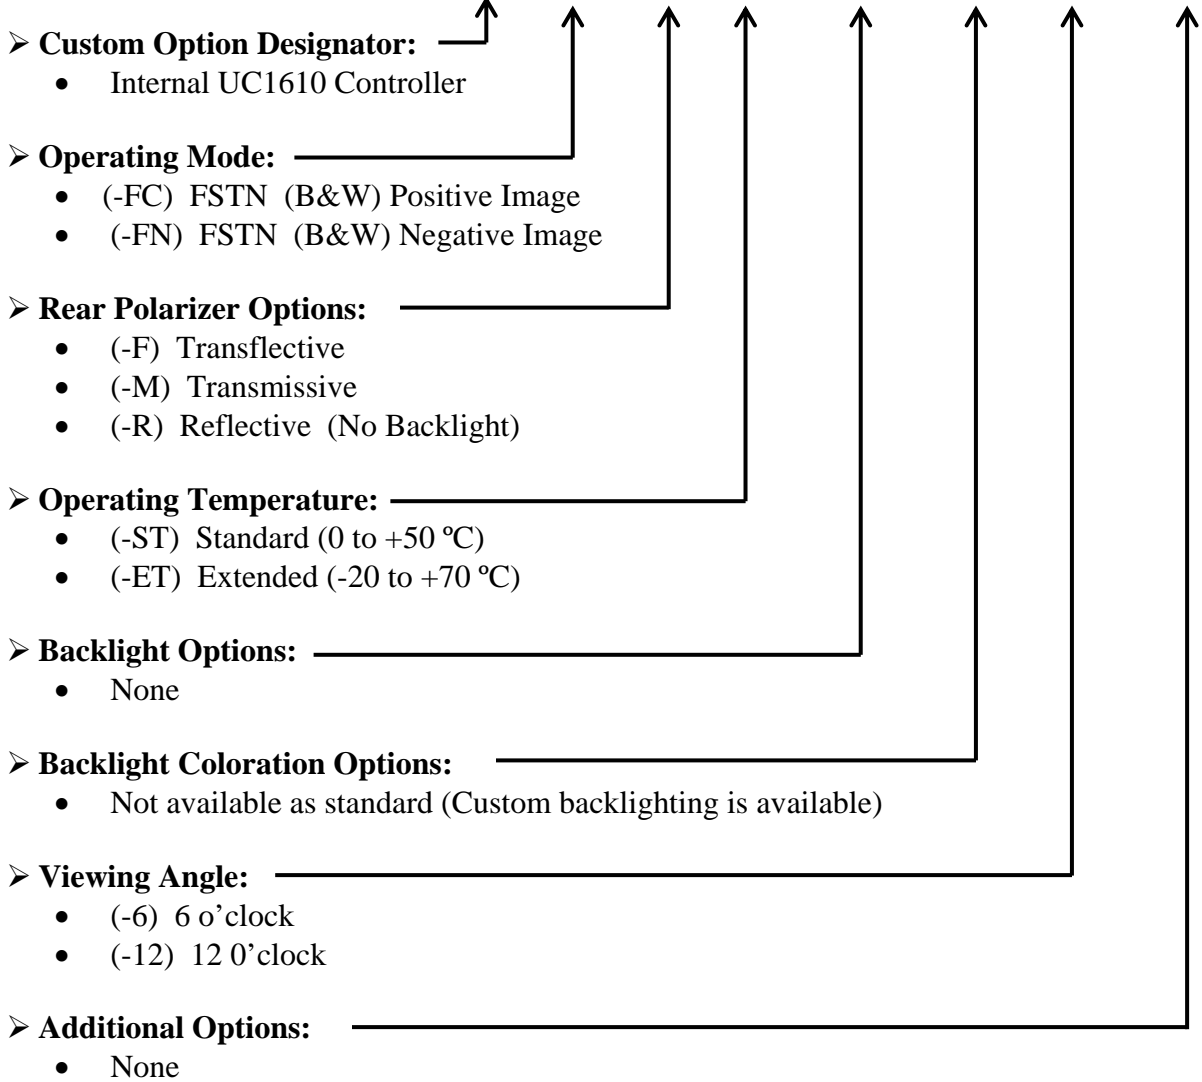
➢ **Custom Option Designator:**
- Internal UC1610 Controller

➢ **Operating Mode:**
- (-FC) FSTN (B&W) Positive Image
- (-FN) FSTN (B&W) Negative Image

➢ **Rear Polarizer Options:**
- (-F) Transflective
- (-M) Transmissive
- (-R) Reflective (No Backlight)

➢ **Operating Temperature:**
- (-ST) Standard (0 to +50 ºC)
- (-ET) Extended (-20 to +70 ºC)

➢ **Backlight Options:**
- None

➢ **Backlight Coloration Options:**
- Not available as standard (Custom backlighting is available)

➢ **Viewing Angle:**
- (-6) 6 o'clock
- (-12) 12 0'clock

➢ **Additional Options:**
- None